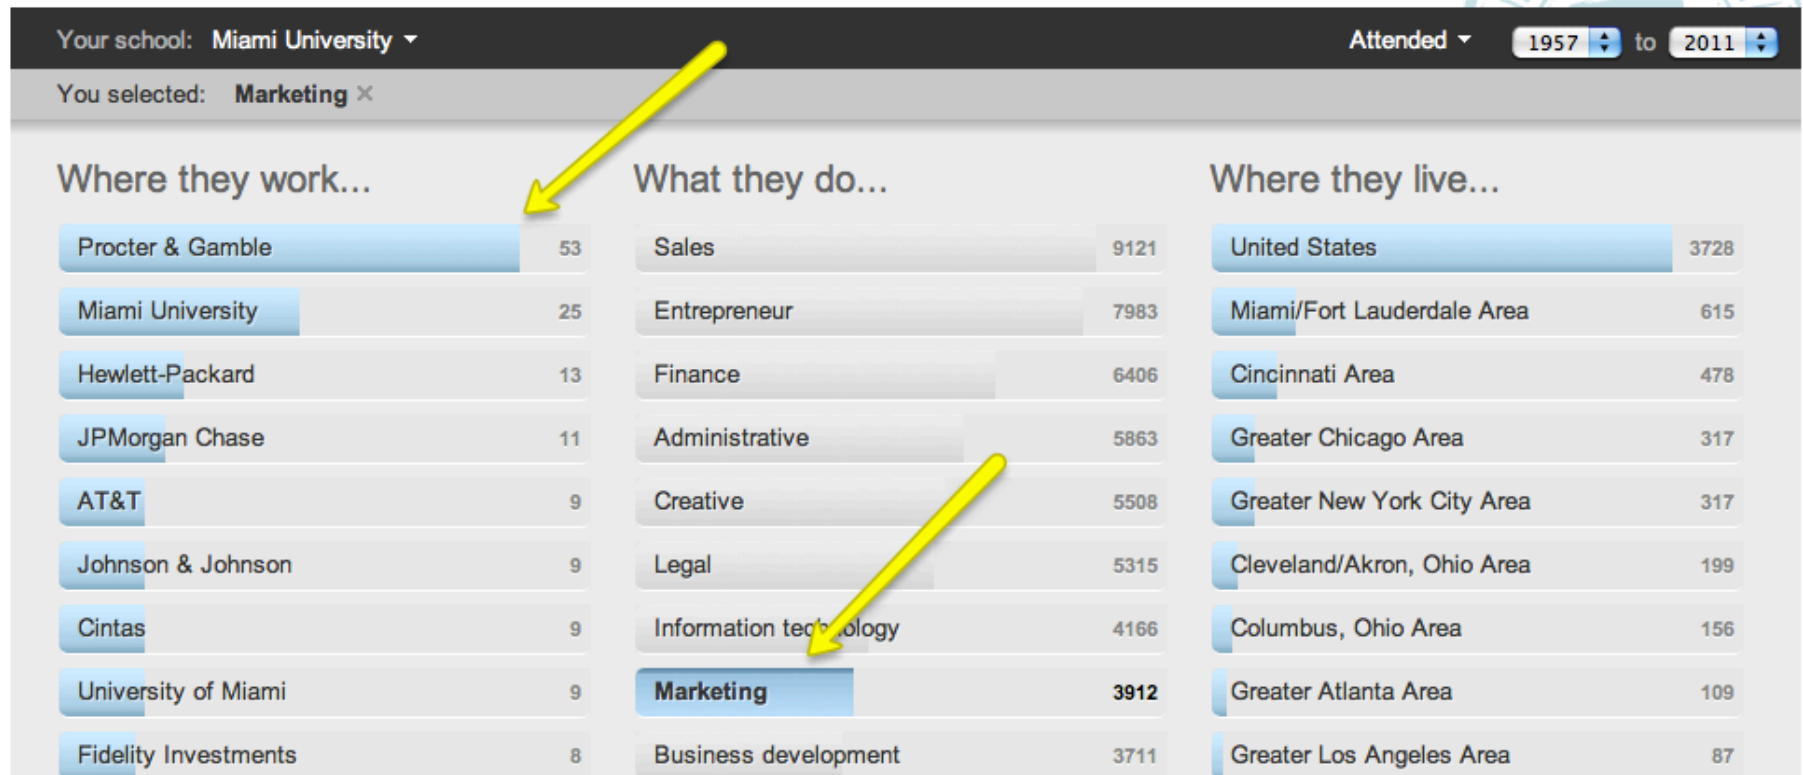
Your school: Miami University ▾ Attended ▾ 1957 to 2011

You selected: Marketing ×

Where they work...

| | |
|---|---|
| Procter & Gamble | 53 |
| Miami University | 25 |
| Hewlett-Packard | 13 |
| JPMorgan Chase | 11 |
| AT&T | 9 |
| Johnson & Johnson | 9 |
| Cintas | 9 |
| University of Miami | 9 |
| Fidelity Investments | 8 |

What they do...

| | |
|---|---|
| Sales | 9121 |
| Entrepreneur | 7983 |
| Finance | 6406 |
| Administrative | 5863 |
| Creative | 5508 |
| Legal | 5315 |
| Information tec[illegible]ology | 4166 |
| Marketing | 3912 |
| Business development | 3711 |

Where they live...

| | |
|---|---|
| United States | 3728 |
| Miami/Fort Lauderdale Area | 615 |
| Cincinnati Area | 478 |
| Greater Chicago Area | 317 |
| Greater New York City Area | 317 |
| Cleveland/Akron, Ohio Area | 199 |
| Columbus, Ohio Area | 156 |
| Greater Atlanta Area | 109 |
| Greater Los Angeles Area | 87 |